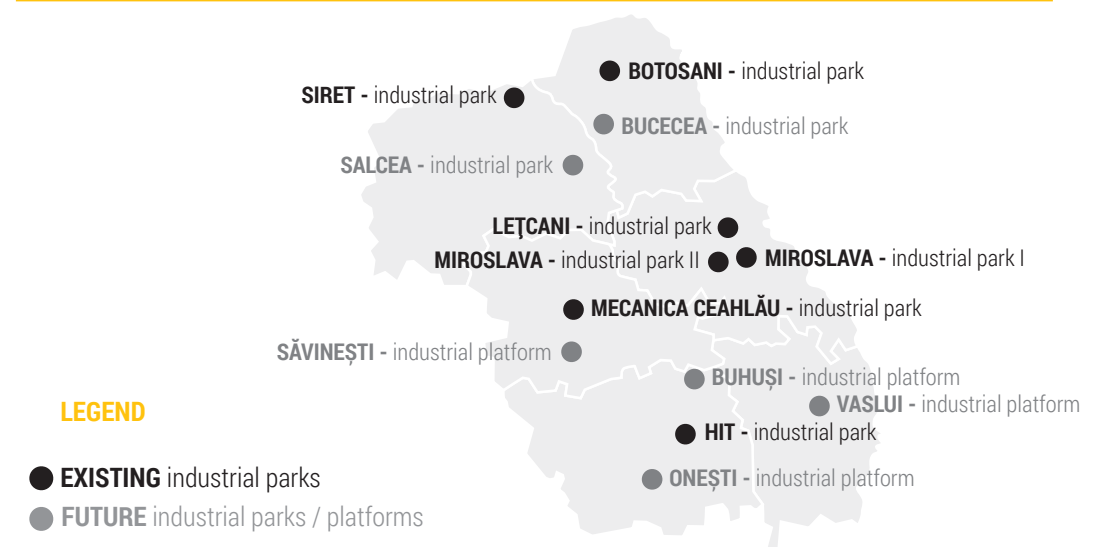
BOTOSANI - industrial park

SIRET - industrial park

BUCECEA - industrial park

SALCEA - industrial park

LEŢCANI - industrial park

MIROSLAVA - industrial park II

MIROSLAVA - industrial park I

MECANICA CEAHLĂU - industrial park

SĂVINEȘTI - industrial platform

BUHUȘI - industrial platform

VASLUI - industrial platform

HIT - industrial park

ONEȘTI - industrial platform

LEGEND

EXISTING industrial parks

FUTURE industrial parks / platforms